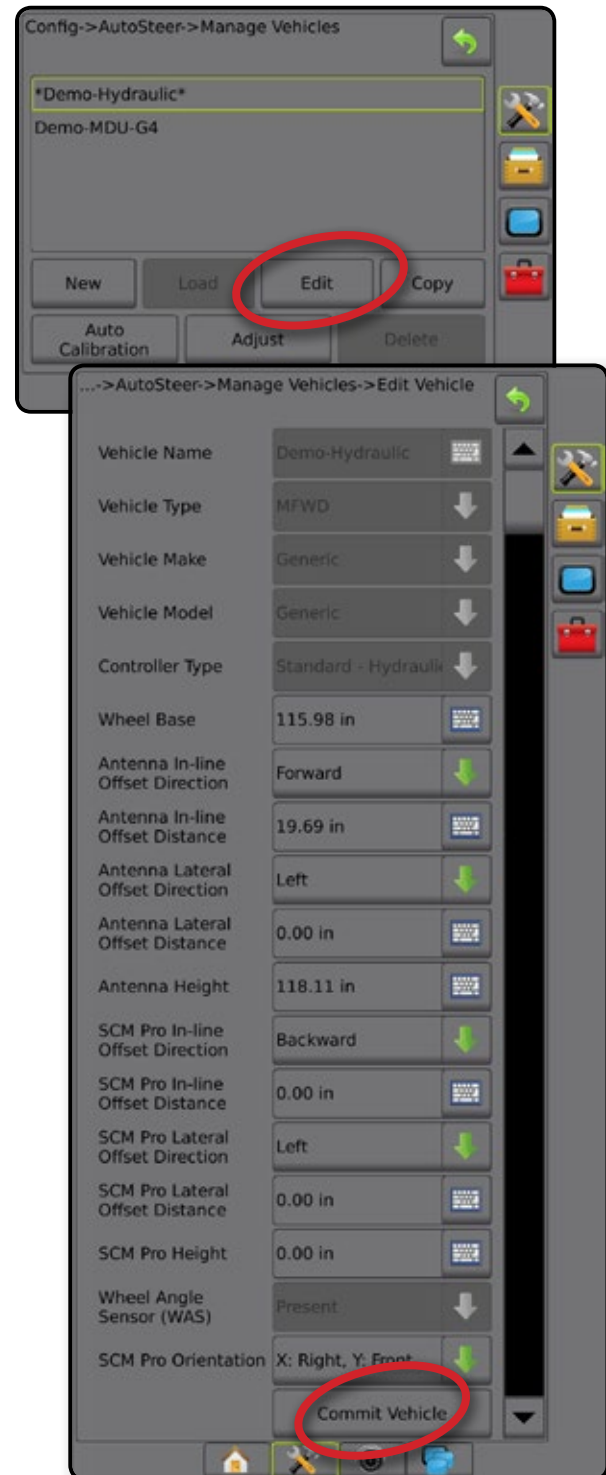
Config->AutoSteer->Manage Vehicles

*Demo-Hydraulic*
Demo-MDU-G4

New
Load
Edit
Copy
Auto Calibration
Adjust
Delete

...->AutoSteer->Manage Vehicles->Edit Vehicle

| | |
|---|---|
| Vehicle Name | Demo-Hydraulic |
| Vehicle Type | MFWD |
| Vehicle Make | Generic |
| Vehicle Model | Generic |
| Controller Type | Standard - Hydrauli |
| Wheel Base | 115.98 in |
| Antenna In-line Offset Direction | Forward |
| Antenna In-line Offset Distance | 19.69 in |
| Antenna Lateral Offset Direction | Left |
| Antenna Lateral Offset Distance | 0.00 in |
| Antenna Height | 118.11 in |
| SCM Pro In-line Offset Direction | Backward |
| SCM Pro In-line Offset Distance | 0.00 in |
| SCM Pro Lateral Offset Direction | Left |
| SCM Pro Lateral Offset Distance | 0.00 in |
| SCM Pro Height | 0.00 in |
| Wheel Angle Sensor (WAS) | Present |
| SCM Pro Orientation | X: Right, Y: Front |

Commit Vehicle